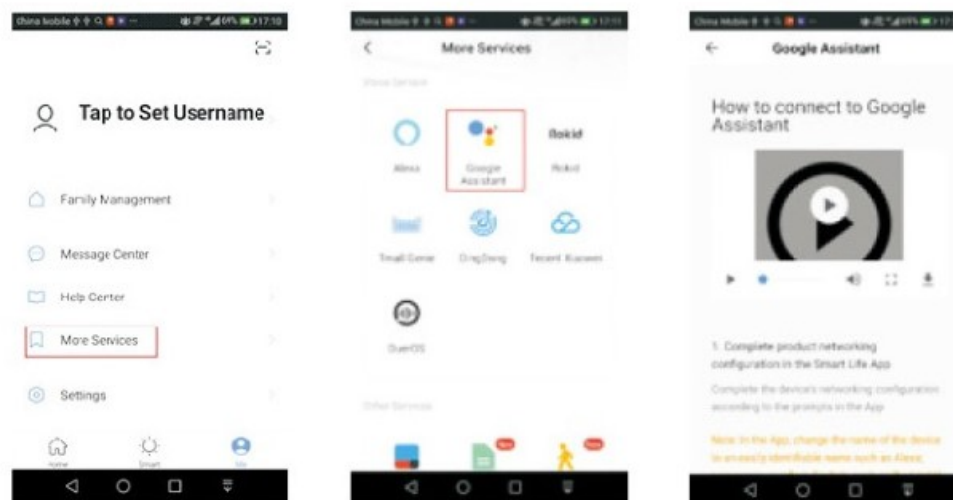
China Mobile 17:10

Tap to Set Username

Family Management

Message Center

Help Center

More Services

Settings

Home Smart Me

China Mobile 17:10

More Services

Voice Services

Alexa

Google Assistant

Rokid

Rokid

Tmall Genie

DingDong

Tencent Xiaowei

DuerOS

Other Services

New

New

China Mobile 17:10

Google Assistant

How to connect to Google Assistant

1. Complete product networking configuration in the Smart Life App

Complete the device's networking configuration according to the prompts in the App

Note: In the App, change the name of the device to an easily identifiable name such as Alexa, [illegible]